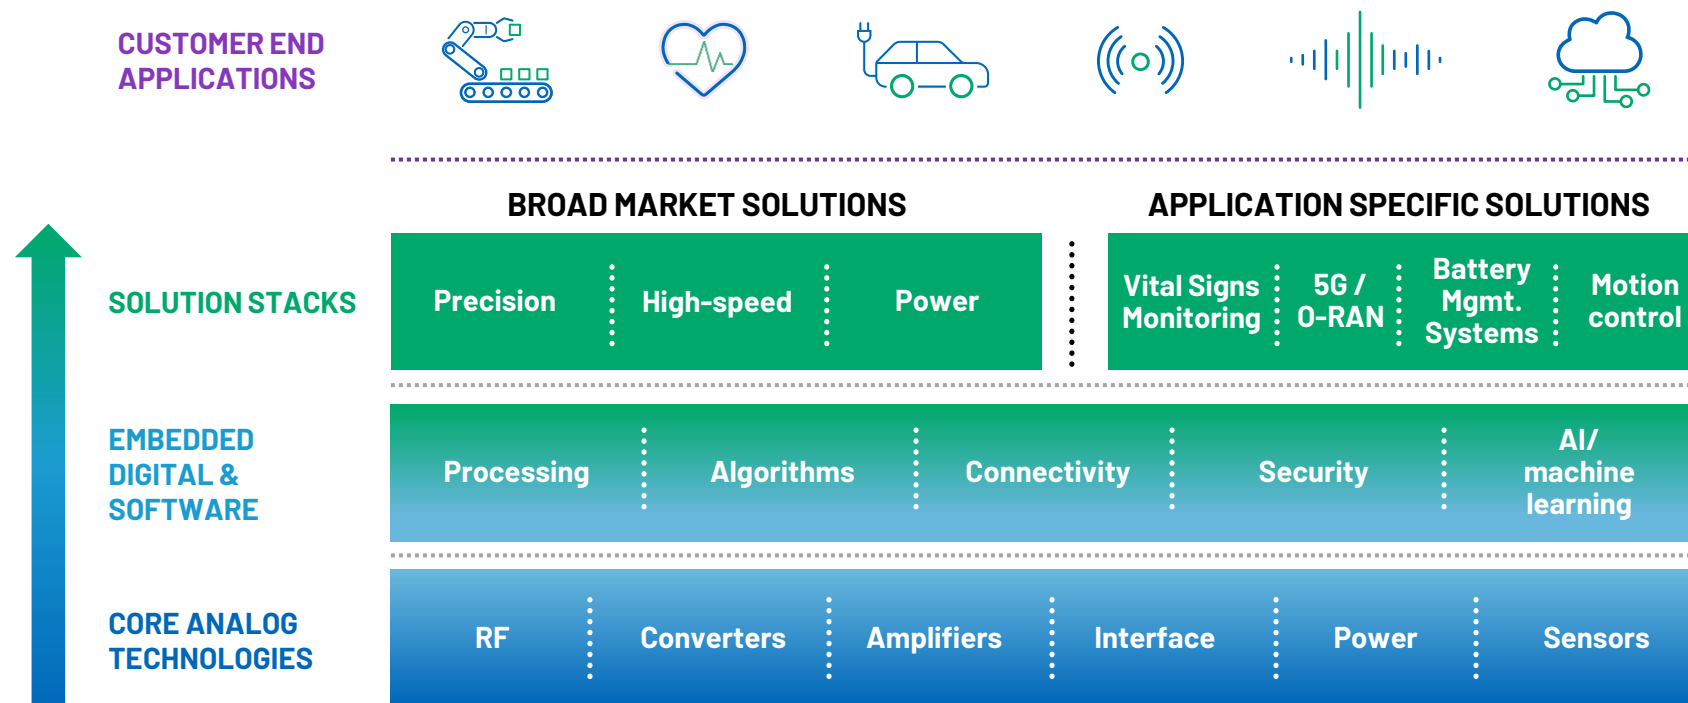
CUSTOMER END APPLICATIONS

BROAD MARKET SOLUTIONS

APPLICATION SPECIFIC SOLUTIONS

SOLUTION STACKS

Precision

High-speed

Power

Vital Signs Monitoring

5G / O-RAN

Battery Mgmt. Systems

Motion control

EMBEDDED DIGITAL & SOFTWARE

Processing

Algorithms

Connectivity

Security

AI/ machine learning

CORE ANALOG TECHNOLOGIES

RF

Converters

Amplifiers

Interface

Power

Sensors